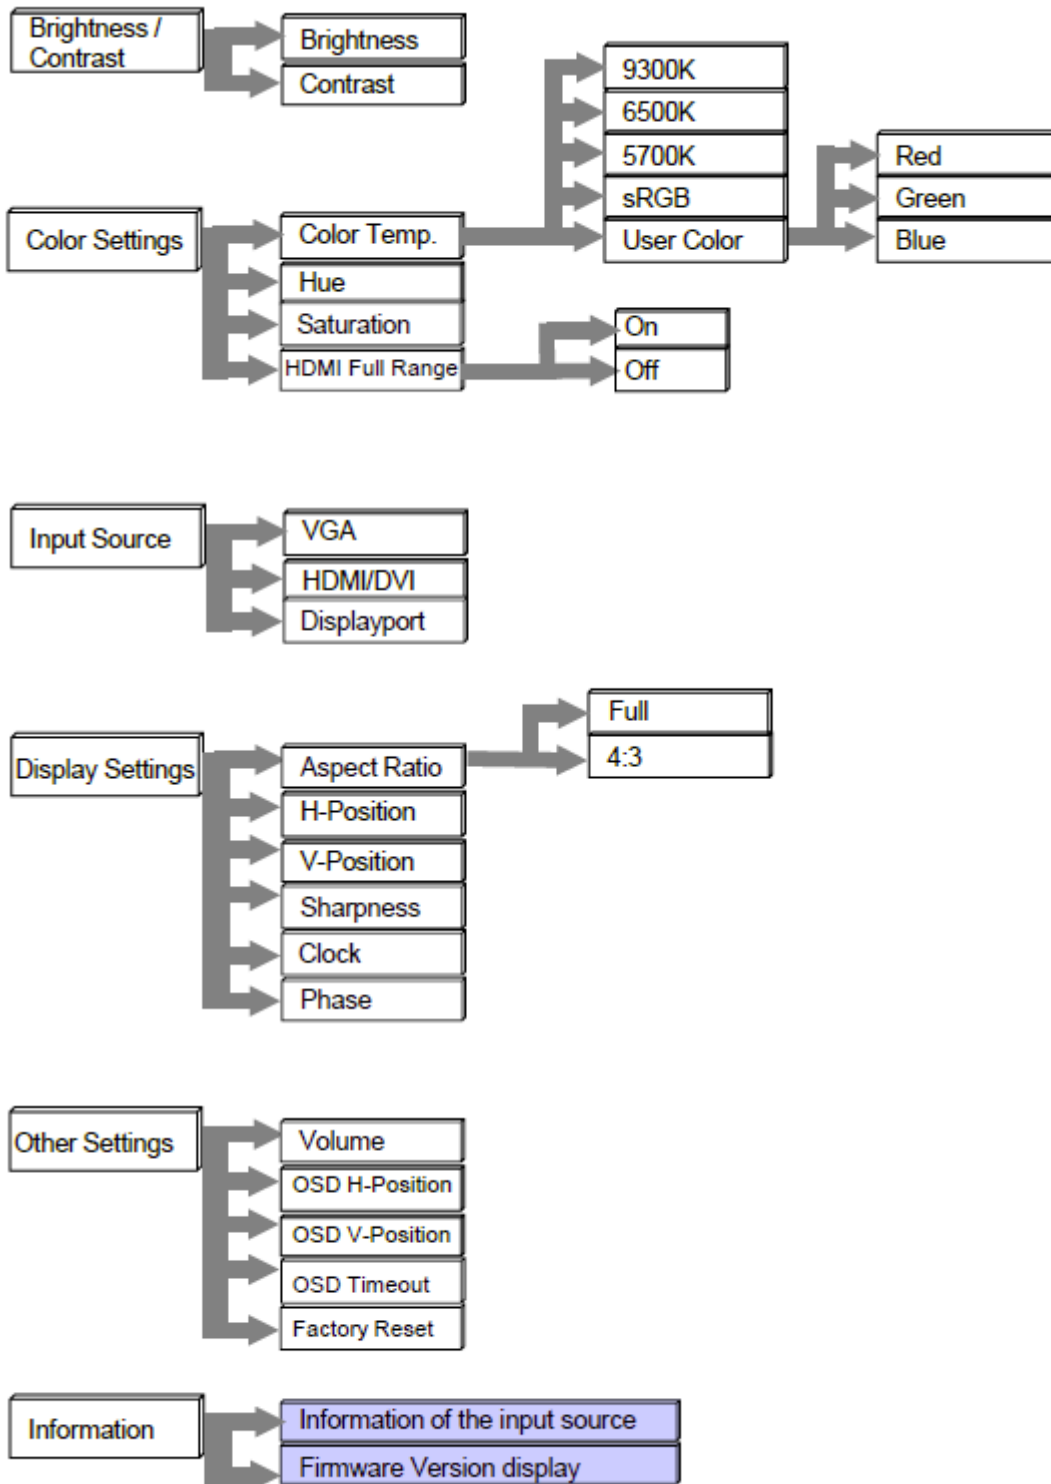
Brightness / Contrast

Brightness

Contrast

Color Settings

Color Temp.

9300K

6500K

5700K

sRGB

User Color

Red

Green

Blue

Hue

Saturation

HDMI Full Range

On

Off

Input Source

VGA

HDMI/DVI

Displayport

Display Settings

Aspect Ratio

Full

4:3

H-Position

V-Position

Sharpness

Clock

Phase

Other Settings

Volume

OSD H-Position

OSD V-Position

OSD Timeout

Factory Reset

Information

Information of the input source

Firmware Version display